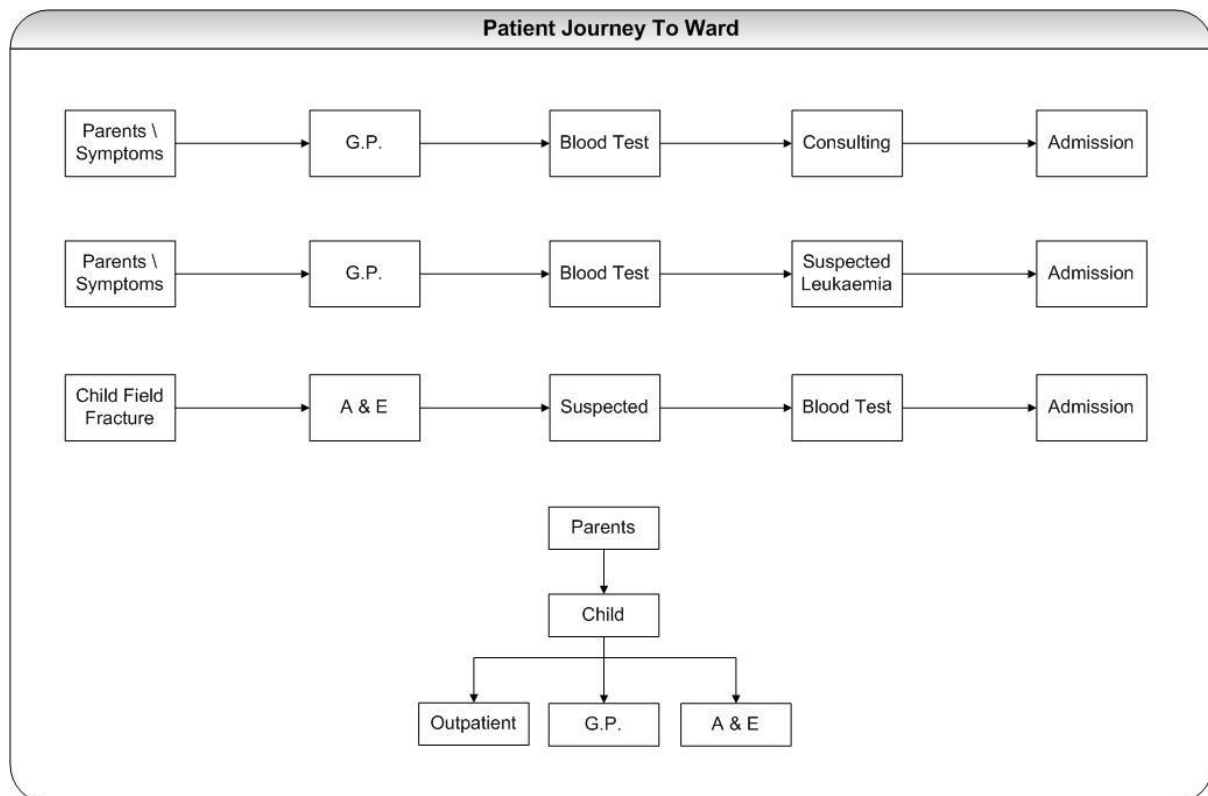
Patient Journey To Ward

Parents \ Symptoms

G.P.

Blood Test

Consulting

Admission

Parents \ Symptoms

G.P.

Blood Test

Suspected Leukaemia

Admission

Child Field Fracture

A & E

Suspected

Blood Test

Admission

Parents

Child

Outpatient

G.P.

A & E